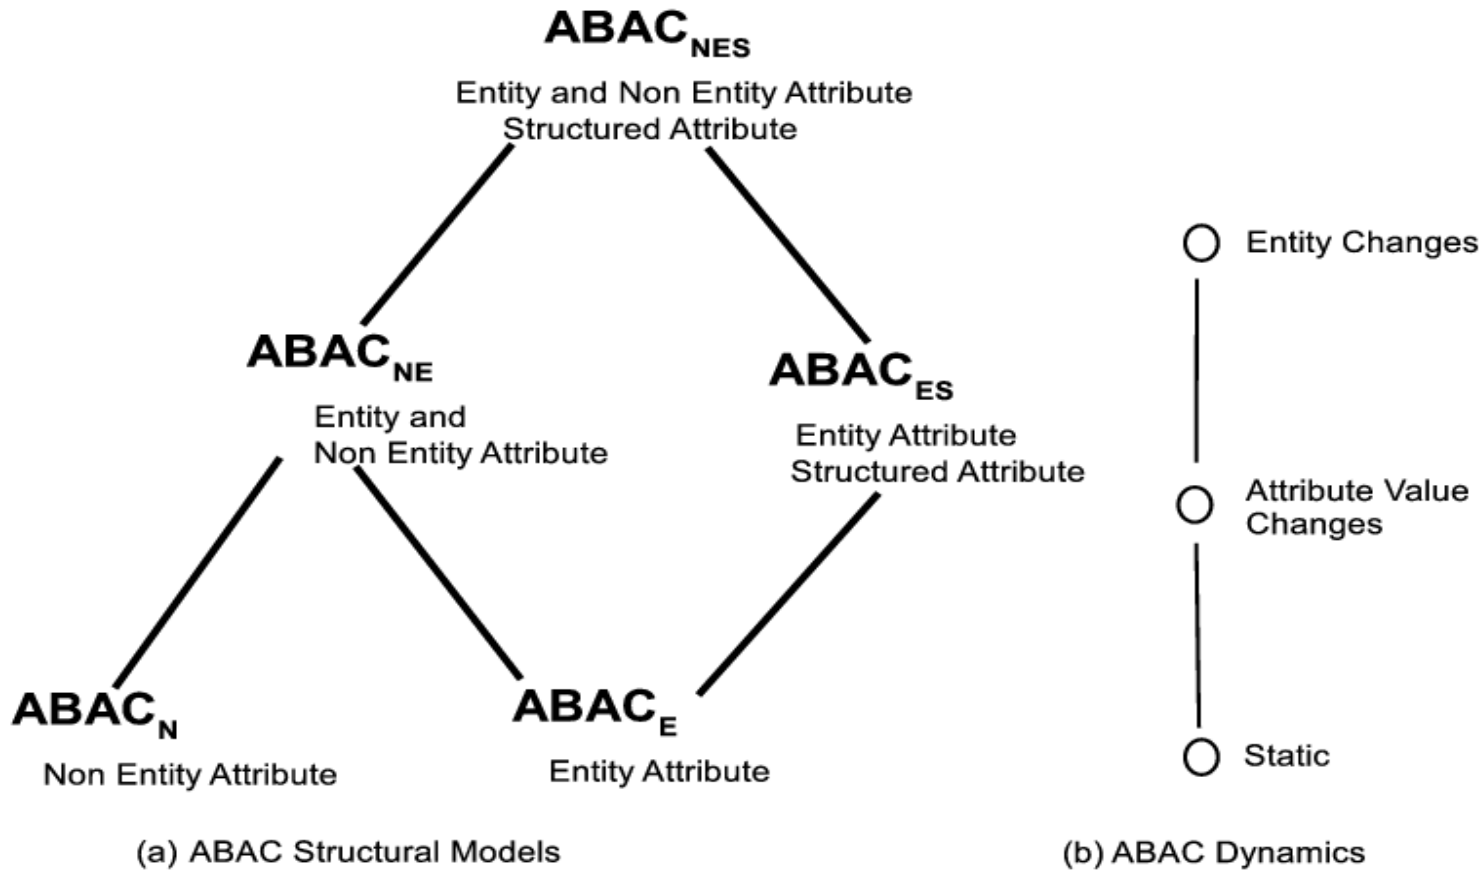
$ABAC_{NES}$
Entity and Non Entity Attribute
Structured Attribute

$ABAC_{NE}$
Entity and
Non Entity Attribute

$ABAC_{ES}$
Entity Attribute
Structured Attribute

$ABAC_{N}$
Non Entity Attribute

$ABAC_{E}$
Entity Attribute

(a) ABAC Structural Models

Entity Changes

Attribute Value Changes

Static

(b) ABAC Dynamics